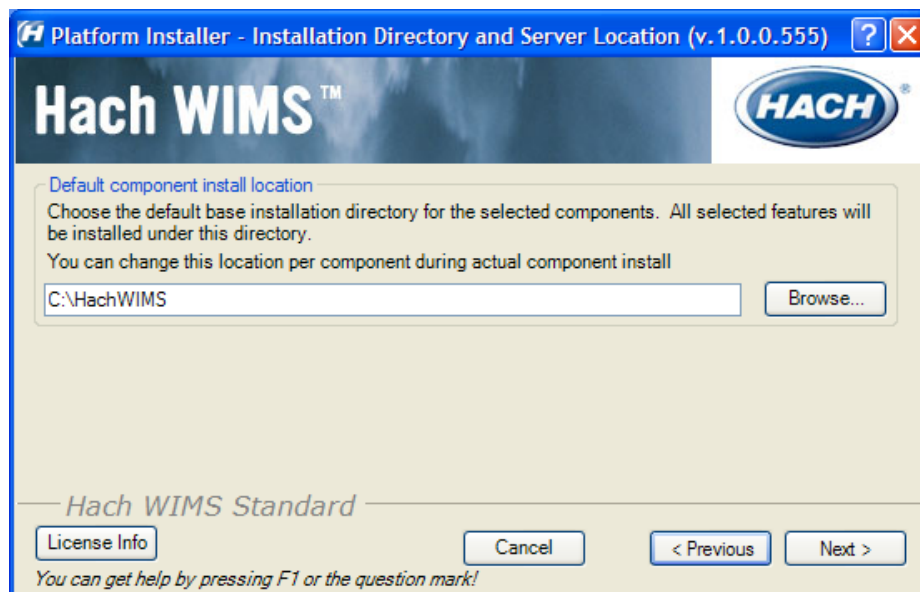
Platform Installer - Installation Directory and Server Location (v.1.0.0.555)

Hach WIMS™

HACH®

Default component install location

Choose the default base installation directory for the selected components. All selected features will be installed under this directory.

You can change this location per component during actual component install

C:\HachWIMS

Browse...

Hach WIMS Standard

License Info

Cancel

< Previous

Next >

You can get help by pressing F1 or the question mark!